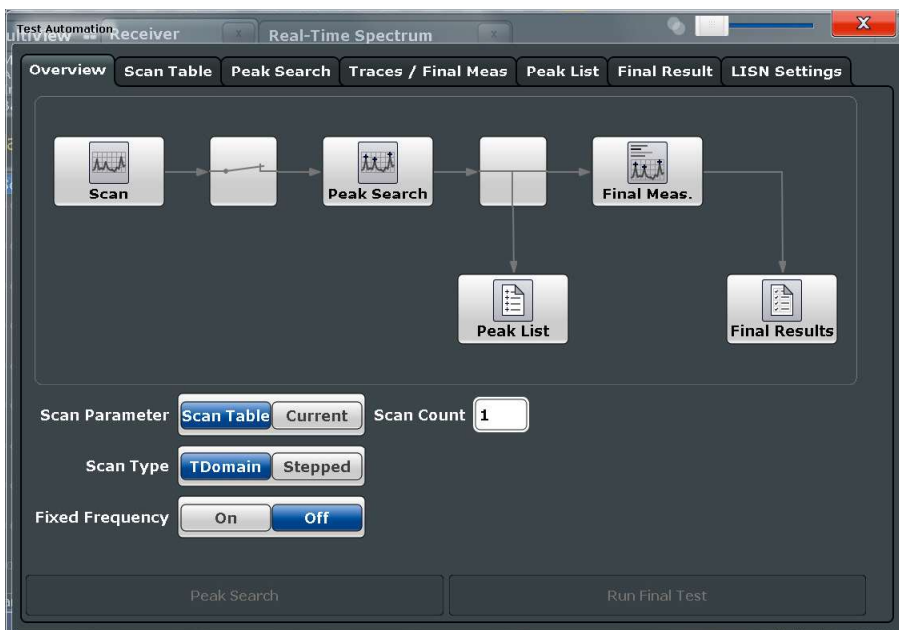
Test Automation
ultiview Receiver
Real-Time Spectrum

Overview
Scan Table
Peak Search
Traces / Final Meas
Peak List
Final Result
LISN Settings

Scan
Peak Search
Final Meas.
Peak List
Final Results

Scan Parameter
Scan Table
Current
Scan Count
1

Scan Type
TDomain
Stepped

Fixed Frequency
On
Off

Peak Search
Run Final Test